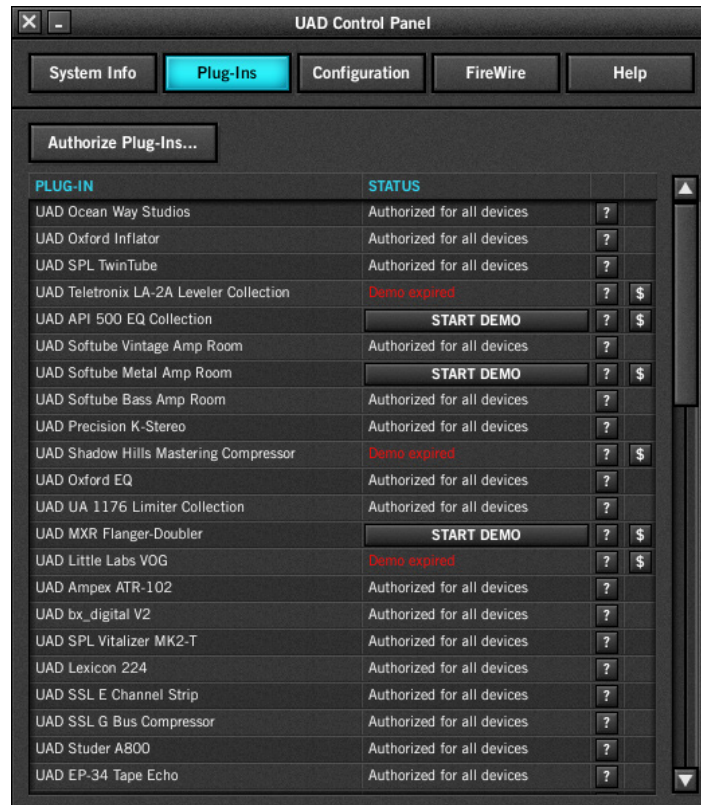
UAD Control Panel

System Info | Plug-Ins | Configuration | FireWire | Help

Authorize Plug-Ins...

| PLUG-IN | STATUS | | |
|---|---|---|---|
| UAD Ocean Way Studios | Authorized for all devices | ? | |
| UAD Oxford Inflator | Authorized for all devices | ? | |
| UAD SPL TwinTube | Authorized for all devices | ? | |
| UAD Teletronix LA-2A Leveler Collection | Demo expired | ? | $ |
| UAD API 500 EQ Collection | START DEMO | ? | $ |
| UAD Softube Vintage Amp Room | Authorized for all devices | ? | |
| UAD Softube Metal Amp Room | START DEMO | ? | $ |
| UAD Softube Bass Amp Room | Authorized for all devices | ? | |
| UAD Precision K-Stereo | Authorized for all devices | ? | |
| UAD Shadow Hills Mastering Compressor | Demo expired | ? | $ |
| UAD Oxford EQ | Authorized for all devices | ? | |
| UAD UA 1176 Limiter Collection | Authorized for all devices | ? | |
| UAD MXR Flanger-Doubler | START DEMO | ? | $ |
| UAD Little Labs VOG | Demo expired | ? | $ |
| UAD Ampex ATR-102 | Authorized for all devices | ? | |
| UAD bx_digital V2 | Authorized for all devices | ? | |
| UAD SPL Vitalizer MK2-T | Authorized for all devices | ? | |
| UAD Lexicon 224 | Authorized for all devices | ? | |
| UAD SSL E Channel Strip | Authorized for all devices | ? | |
| UAD SSL G Bus Compressor | Authorized for all devices | ? | |
| UAD Studer A800 | Authorized for all devices | ? | |
| UAD EP-34 Tape Echo | Authorized for all devices | ? | |